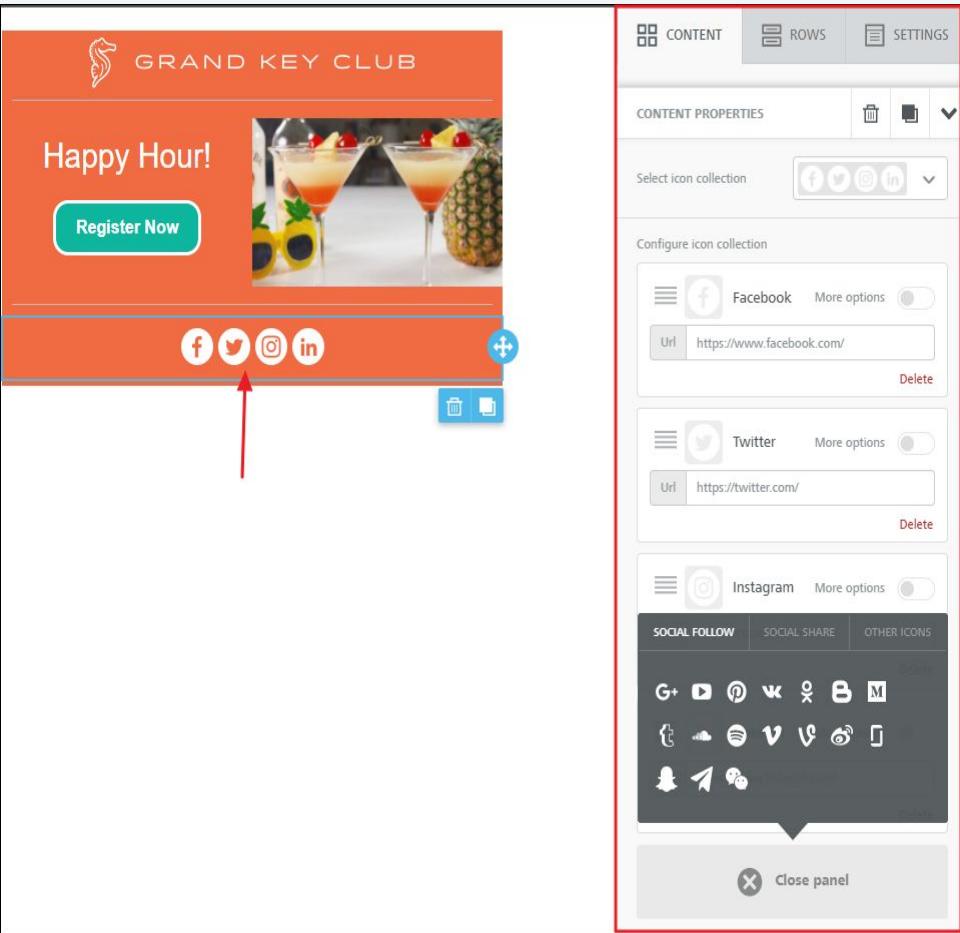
GRAND KEY CLUB

Happy Hour!

Register Now

CONTENT ROWS SETTINGS

CONTENT PROPERTIES

Select icon collection

Configure icon collection

Facebook More options

Url https://www.facebook.com/

Delete

Twitter More options

Url https://twitter.com/

Delete

Instagram More options

SOCIAL FOLLOW SOCIAL SHARE OTHER ICONS

Delete

Delete

Close panel